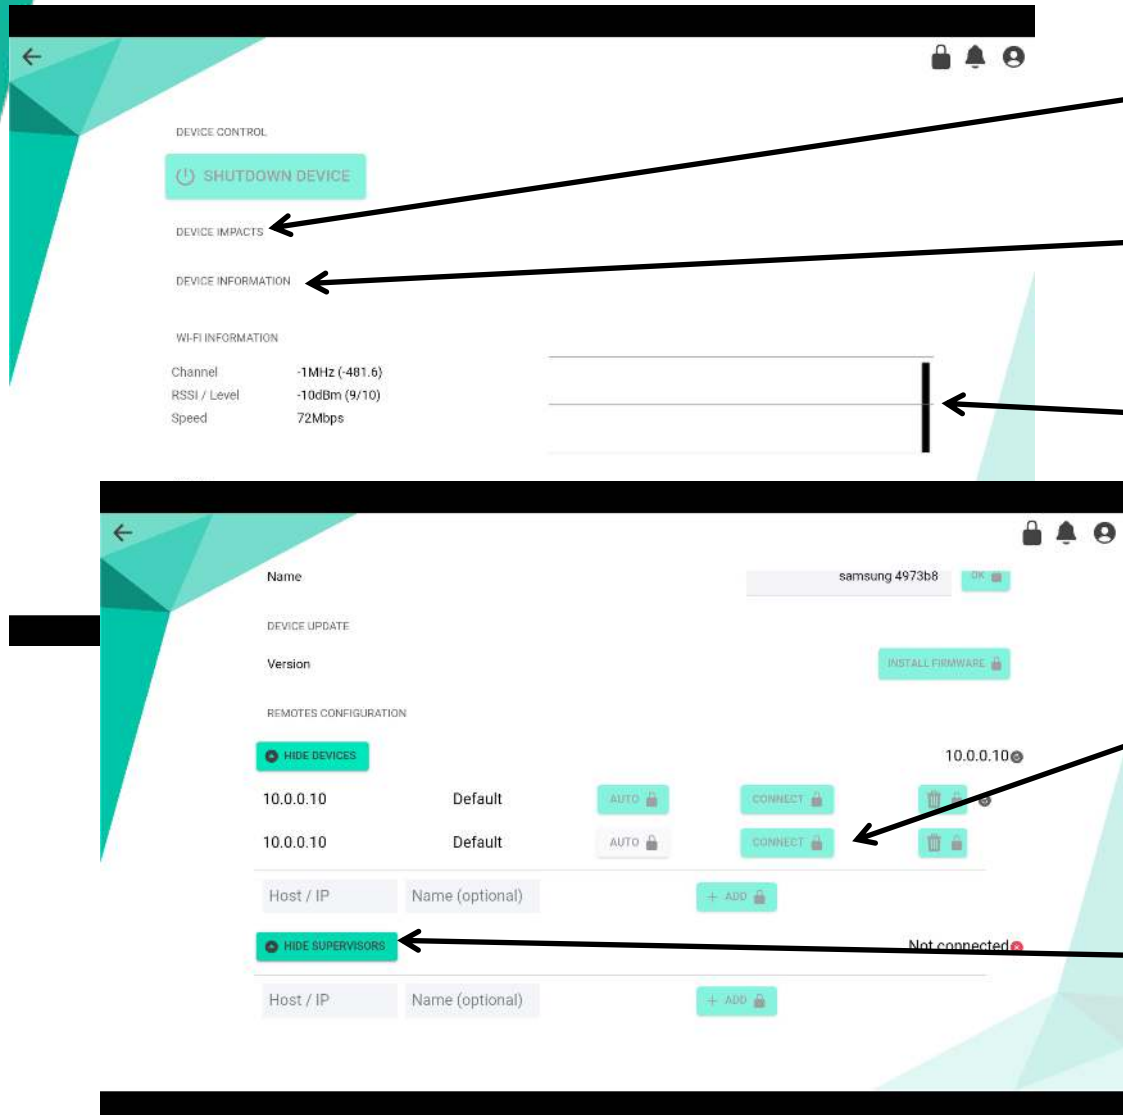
DEVICE CONTROL

SHUTDOWN DEVICE

DEVICE IMPACTS

DEVICE INFORMATION

WI-FI INFORMATION

| | |
|---|---|
| Channel | -1MHz (-481.6) |
| RSSI / Level | -10dBm (9/10) |
| Speed | 72Mbps |

Name samsung 4973b8 OK

DEVICE UPDATE

Version INSTALL FIRMWARE

REMOTES CONFIGURATION

HIDE DEVICES 10.0.0.10

| | | | |
|---|---|---|---|
| 10.0.0.10 | Default | AUTO | CONNECT |
| 10.0.0.10 | Default | AUTO | CONNECT |

Host / IP Name (optional) + ADD

HIDE SUPERVISORS Not connected

Host / IP Name (optional) + ADD